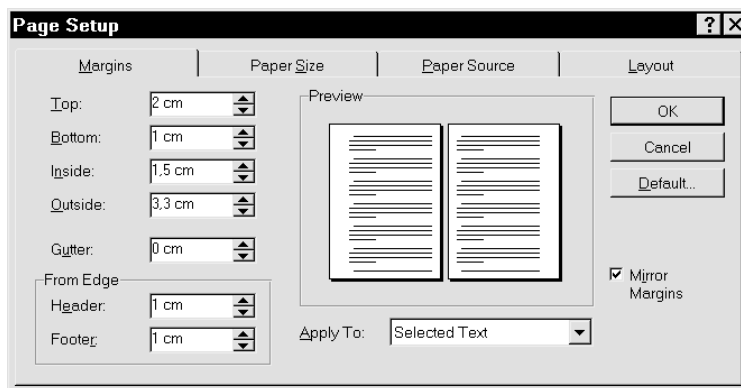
Page Setup

?

Margins

Paper Size

Paper Source

Layout

Top: 2 cm

Bottom: 1 cm

Inside: 1,5 cm

Outside: 3,3 cm

Gutter: 0 cm

From Edge

Header: 1 cm

Footer: 1 cm

Preview

Apply To: Selected Text

OK

Cancel

Default...

Mirror Margins